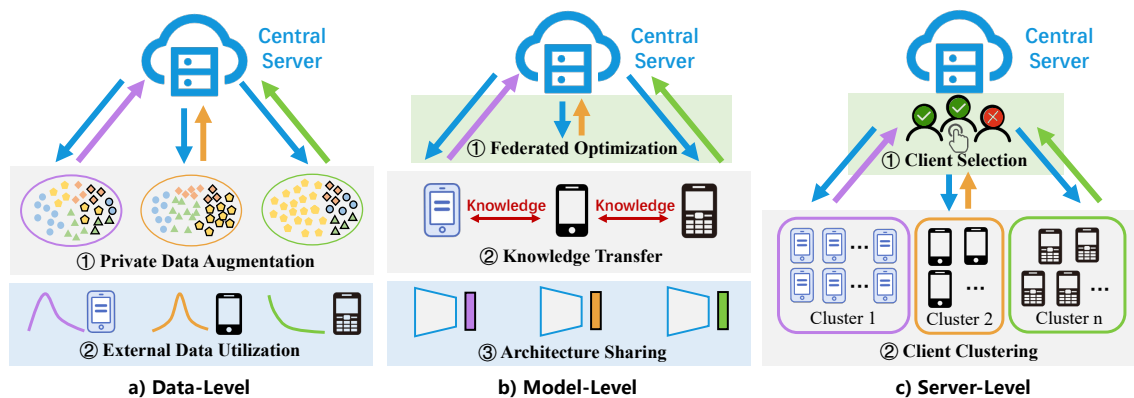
Central Server

① Private Data Augmentation

② External Data Utilization

a) Data-Level

Central Server

① Federated Optimization

Knowledge

Knowledge

② Knowledge Transfer

③ Architecture Sharing

b) Model-Level

Central Server

① Client Selection

...

...

...

...

Cluster 1

Cluster 2

Cluster n

② Client Clustering

c) Server-Level